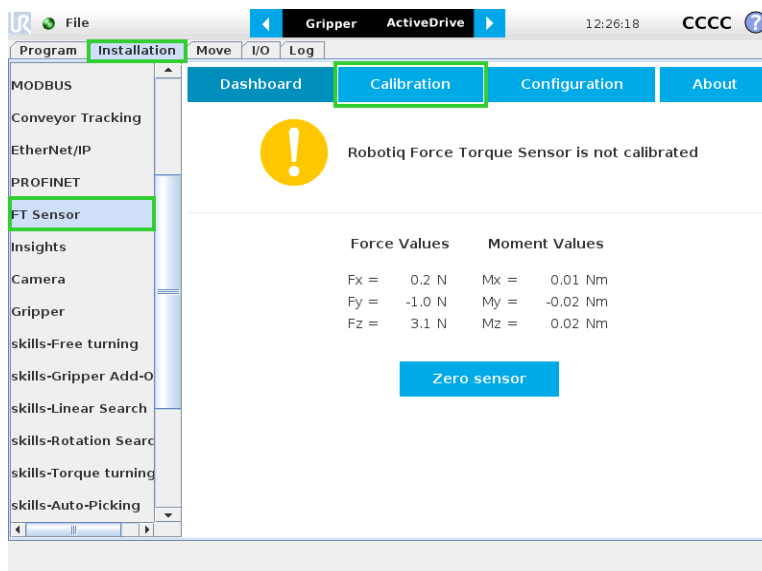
File

Gripper ActiveDrive

12:26:18 CCCC ?

Program Installation Move I/O Log

MODBUS
Conveyor Tracking
EtherNet/IP
PROFINET
FT Sensor
Insights
Camera
Gripper
skills-Free turning
skills-Gripper Add-O
skills-Linear Search
skills-Rotation Searc
skills-Torque turning
skills-Auto-Picking

Dashboard Calibration Configuration About

Robotiq Force Torque Sensor is not calibrated

| Force Values | | Moment Values | |
|---|---|---|---|
| Fx = | 0.2 N | Mx = | 0.01 Nm |
| Fy = | -1.0 N | My = | -0.02 Nm |
| Fz = | 3.1 N | Mz = | 0.02 Nm |

Zero sensor